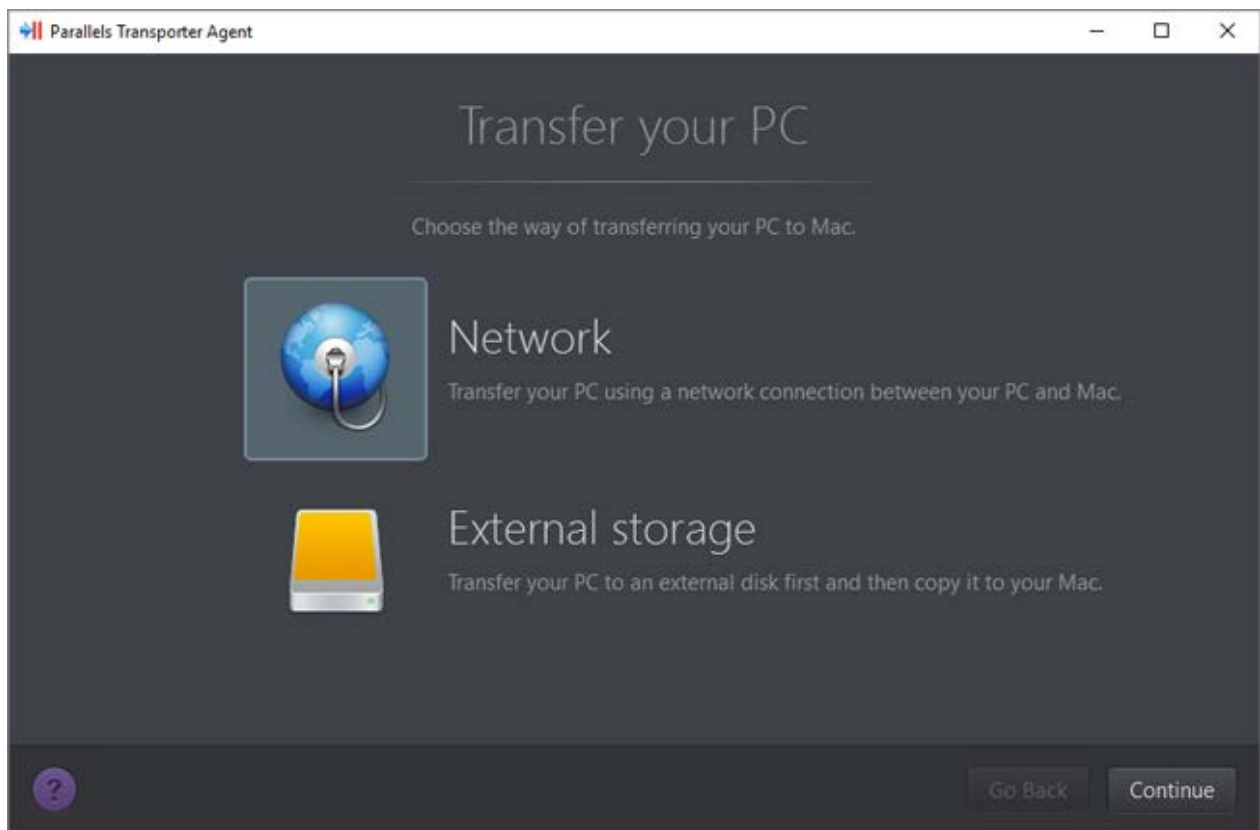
Parallels Transporter Agent

Transfer your PC

Choose the way of transferring your PC to Mac.

Network
Transfer your PC using a network connection between your PC and Mac.

External storage
Transfer your PC to an external disk first and then copy it to your Mac.

?

Go Back

Continue